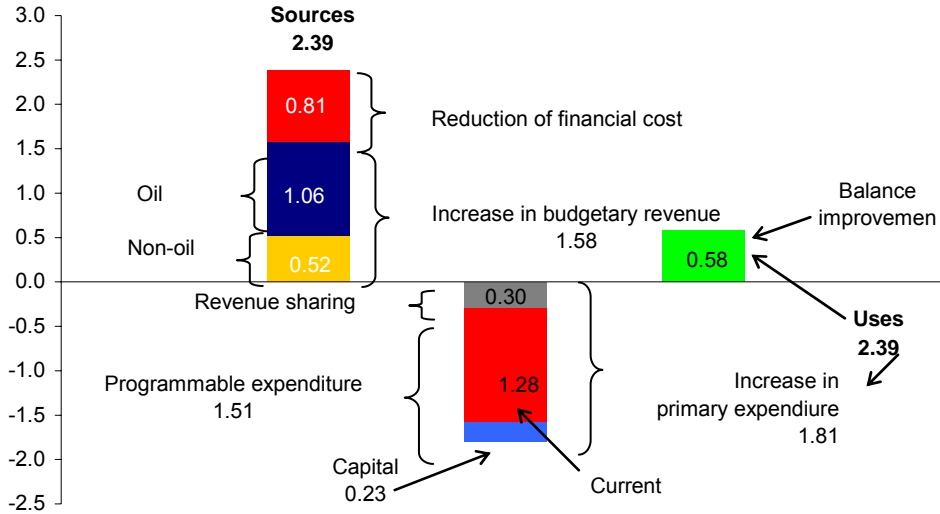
3.0
2.5
2.0
1.5
1.0
0.5
0.0
-0.5
-1.0
-1.5
-2.0
-2.5

**Sources**
**2.39**

0.81
1.06
0.52

Reduction of financial cost

Oil

Non-oil

Increase in budgetary revenue
1.58

Balance
improvemen

0.58

Revenue sharing

0.30

1.28

**Uses**
**2.39**

Programmable expenditure
1.51

Increase in
primary expendiure
1.81

Capital
0.23

Current